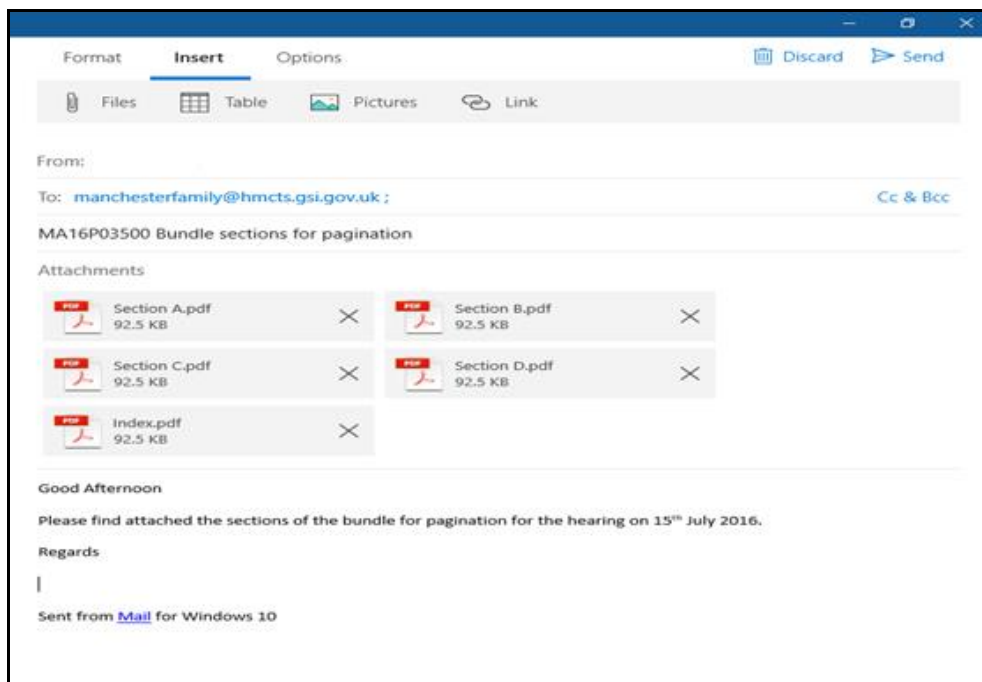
Format Insert Options

Discard Send

Files Table Pictures Link

From:

To: manchesterfamily@hmcts.gsi.gov.uk ;

Cc & Bcc

MA16P03500 Bundle sections for pagination

Attachments

PDF Section A.pdf 92.5 KB

PDF Section B.pdf 92.5 KB

PDF Section C.pdf 92.5 KB

PDF Section D.pdf 92.5 KB

PDF Index.pdf 92.5 KB

Good Afternoon

Please find attached the sections of the bundle for pagination for the hearing on $15^{th}$ July 2016.

Regards

Sent from Mail for Windows 10